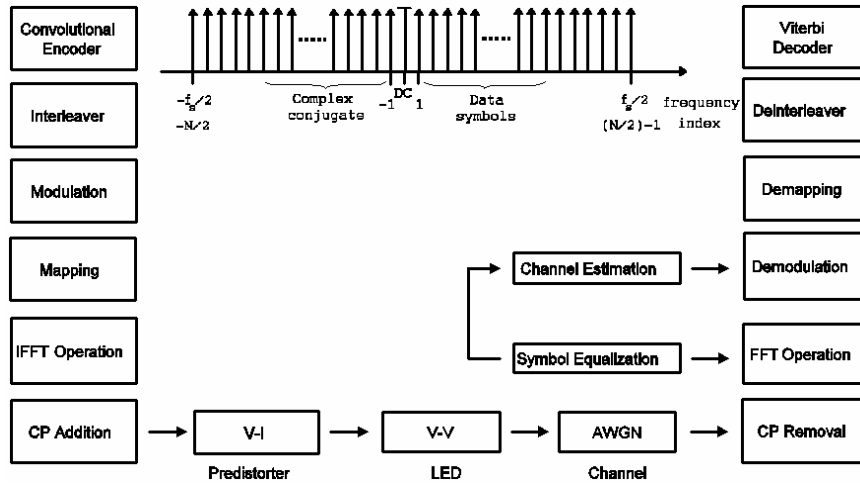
Convolutional Encoder

Interleaver

Modulation

Mapping

IFFT Operation

CP Addition

.....

.....

$-f_s/2$

$-N/2$

Complex conjugate

-1

DC

1

Data symbols

$f_s/2$

$(N/2)-1$

frequency index

Viterbi Decoder

Deinterleaver

Demapping

Channel Estimation

Demodulation

Symbol Equalization

FFT Operation

V-I

Predistorter

V-V

LED

AWGN

Channel

CP Removal